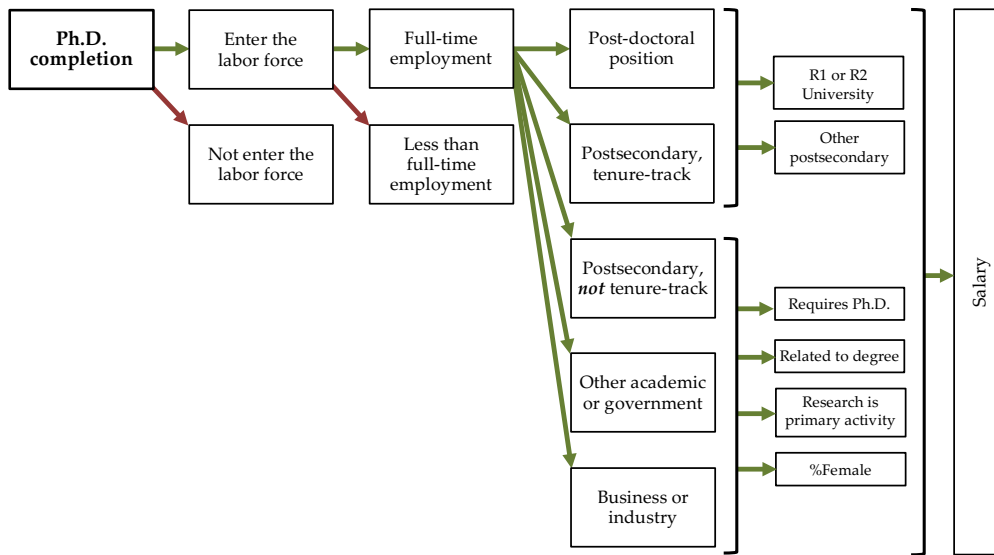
Ph.D. completion

Enter the labor force

Not enter the labor force

Full-time employment

Less than full-time employment

Post-doctoral position

Postsecondary, tenure-track

Postsecondary, *not* tenure-track

Other academic or government

Business or industry

R1 or R2 University

Other postsecondary

Requires Ph.D.

Related to degree

Research is primary activity

%Female

Salary